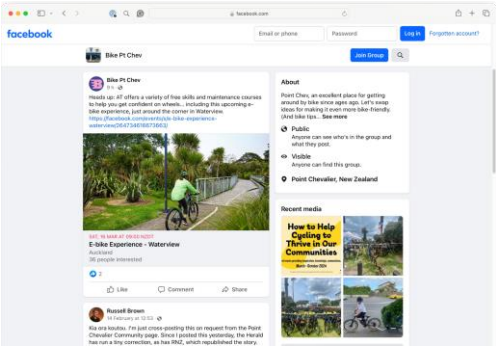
facebook.com

facebook

Email or phone

Password

Log in

Forgotten account?

Bike Pt Chev

Join Group

Bike Pt Chev
9 h

Heads up: AT offers a variety of free skills and maintenance courses to help you get confident on wheels... including this upcoming e-bike experience, just around the corner in Waterview. https://facebook.com/events/e-bike-experience-waterview/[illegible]

SAT, 18 MAR AT 09:00 NZDT
E-bike Experience - Waterview
Auckland
36 people interested

2

Like

Comment

Share

Russell Brown
14 February at 10:53

Kia ora koutou. I'm just cross-posting this on request from the Point Chevalier Community page. Since I posted this yesterday, the Herald has run a tiny correction, as has RNZ, which republished the story.

About

Point Chev, an excellent place for getting around by bike since ages ago. Let's swap ideas for making it even more bike-friendly. (And bike tips... See more

Public
Anyone can see who's in the group and what they post.

Visible
Anyone can find this group.

Point Chevalier, New Zealand

Recent media

How to Help Cycling to Thrive in Our Communities